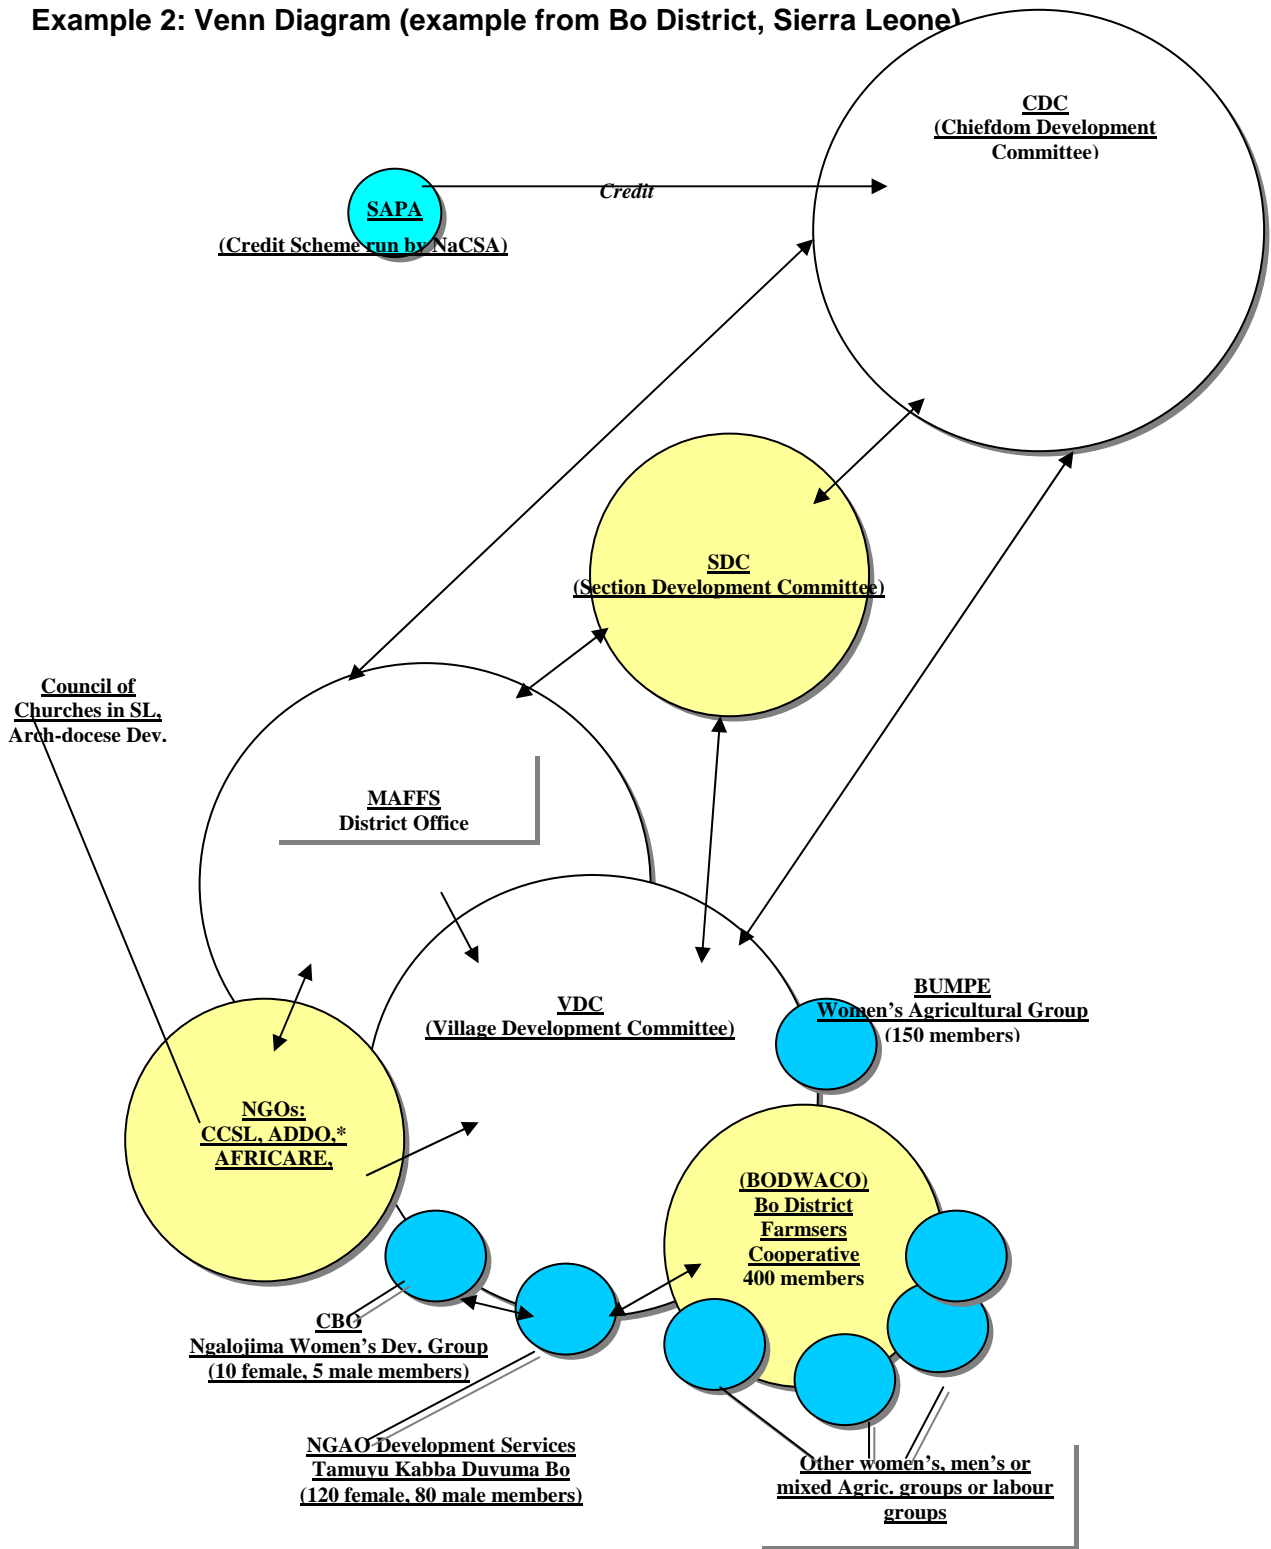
Example 2: Venn Diagram (example from Bo District, Sierra Leone)

CDC
(Chiefdom Development Committee)

SAPA
(Credit Scheme run by NaCSA)

Credit

SDC
(Section Development Committee)

Council of Churches in SL, Arch-docese Dev.

MAFFS
District Office

VDC
(Village Development Committee)

BUMPE
Women's Agricultural Group
(150 members)

NGOs:
CCSL, ADDO,*
AFRICARE,

(BODWACO)
Bo District
Farmsers
Cooperative
400 members

CBO
Ngalojima Women's Dev. Group
(10 female, 5 male members)

NGAO Development Services
Tamuyu Kabba Duvuma Bo
(120 female, 80 male members)

Other women's, men's or mixed Agric. groups or labour groups